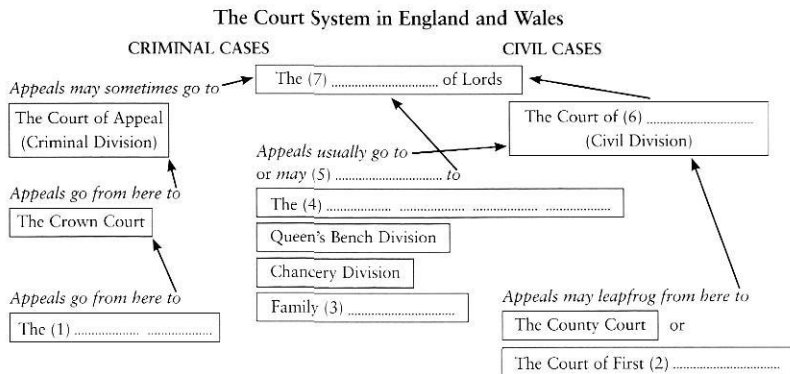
The Court System in England and Wales

CRIMINAL CASES

CIVIL CASES

*Appeals may sometimes go to*

The (7) .............................. of Lords

The Court of Appeal (Criminal Division)

The Court of (6) .............................. (Civil Division)

*Appeals usually go to* or *may* (5) .............................. *to*

*Appeals go from here to*

The Crown Court

The (4) .................. .................. .................. ..................

Queen's Bench Division

Chancery Division

*Appeals go from here to*

Family (3) ..............................

*Appeals may leapfrog from here to*

The (1) .................. ..................

The County Court or

The Court of First (2) ..............................